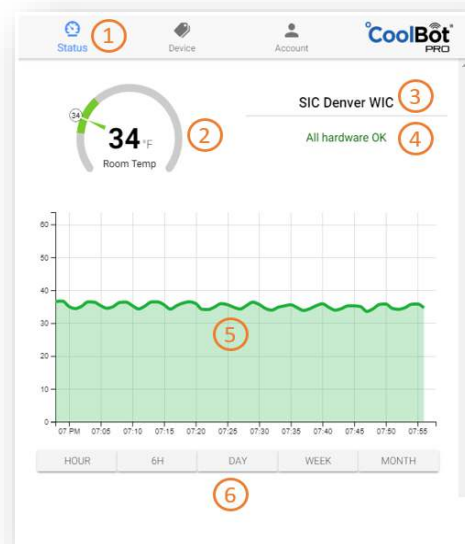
Status 1 Device Account CoolBot PRO

34 34 °F Room Temp 2

SIC Denver WIC 3

All hardware OK 4

60
50
40
30
20
10
0

5

07 PM 07:05 07:10 07:15 07:20 07:25 07:30 07:35 07:40 07:45 07:50 07:55

HOUR 6H DAY WEEK MONTH

6